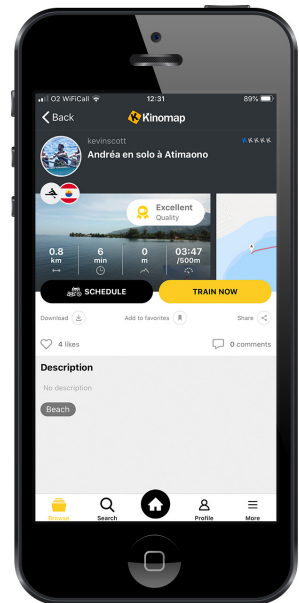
O2 WiFiCall 12:31 89%

Back Kinomap

kevinscott

Andréa en solo à Atimaono

Excellent
Quality

0.8 km

6 min

0 m

03:47 /500m

SCHEDULE

TRAIN NOW

Download

Add to favorites

Share

4 likes

0 comments

Description

No description

Beach

Browse

Search

Profile

More